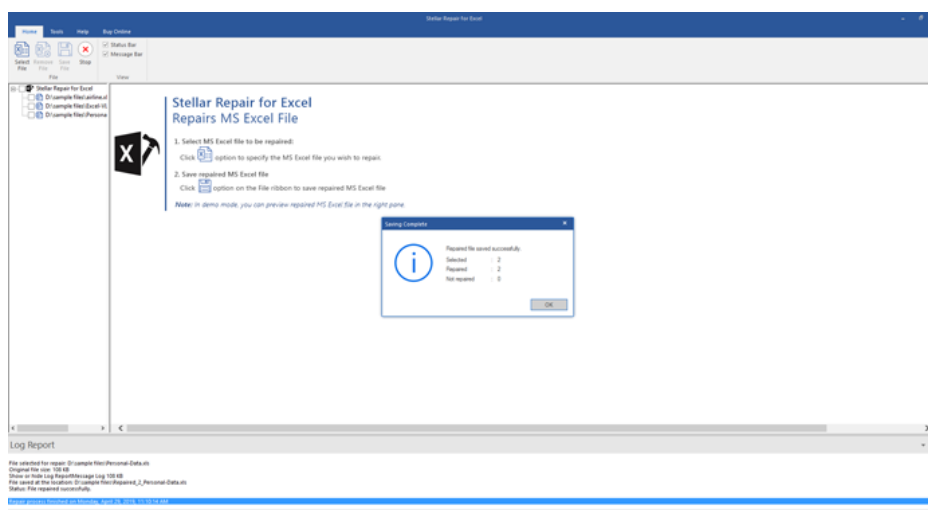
Stellar Repair for Excel

Home Tools Help Buy Online

Select File Repair File Save File Stop

File

Status Bar
Message Bar

View

Stellar Repair for Excel
D:\sample files\airline.xl
D:\sample files\Excel-III.
D:\sample files\Persona

Stellar Repair for Excel
Repairs MS Excel File

1. Select MS Excel file to be repaired:
Click option to specify the MS Excel file you wish to repair.

2. Save repaired MS Excel file
Click option on the File ribbon to save repaired MS Excel file

Note: In demo mode, you can preview repaired MS Excel file in the right pane.

Saving Complete

Repaired file saved successfully.
Selected : 2
Repaired : 2
Not repaired : 0

OK

Log Report

File selected for repair: D:\sample files\Personal-Data.xls
Original file size: 108 KB
Show or hide Log Report/Message Log 108 KB
File saved at the location: D:\sample files\Repaired_2_Personal-Data.xls
Status: File repaired successfully.

Repair process finished on Monday, April 29, 2019, 11:10:14 AM